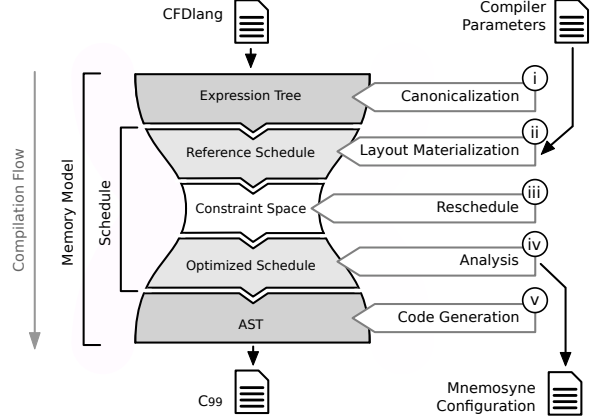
CFDlang

Compiler Parameters

Compilation Flow

Memory Model

Schedule

Expression Tree

i

Canonicalization

Reference Schedule

ii

Layout Materialization

Constraint Space

iii

Reschedule

Optimized Schedule

iv

Analysis

AST

v

Code Generation

C99

Mnemosyne Configuration